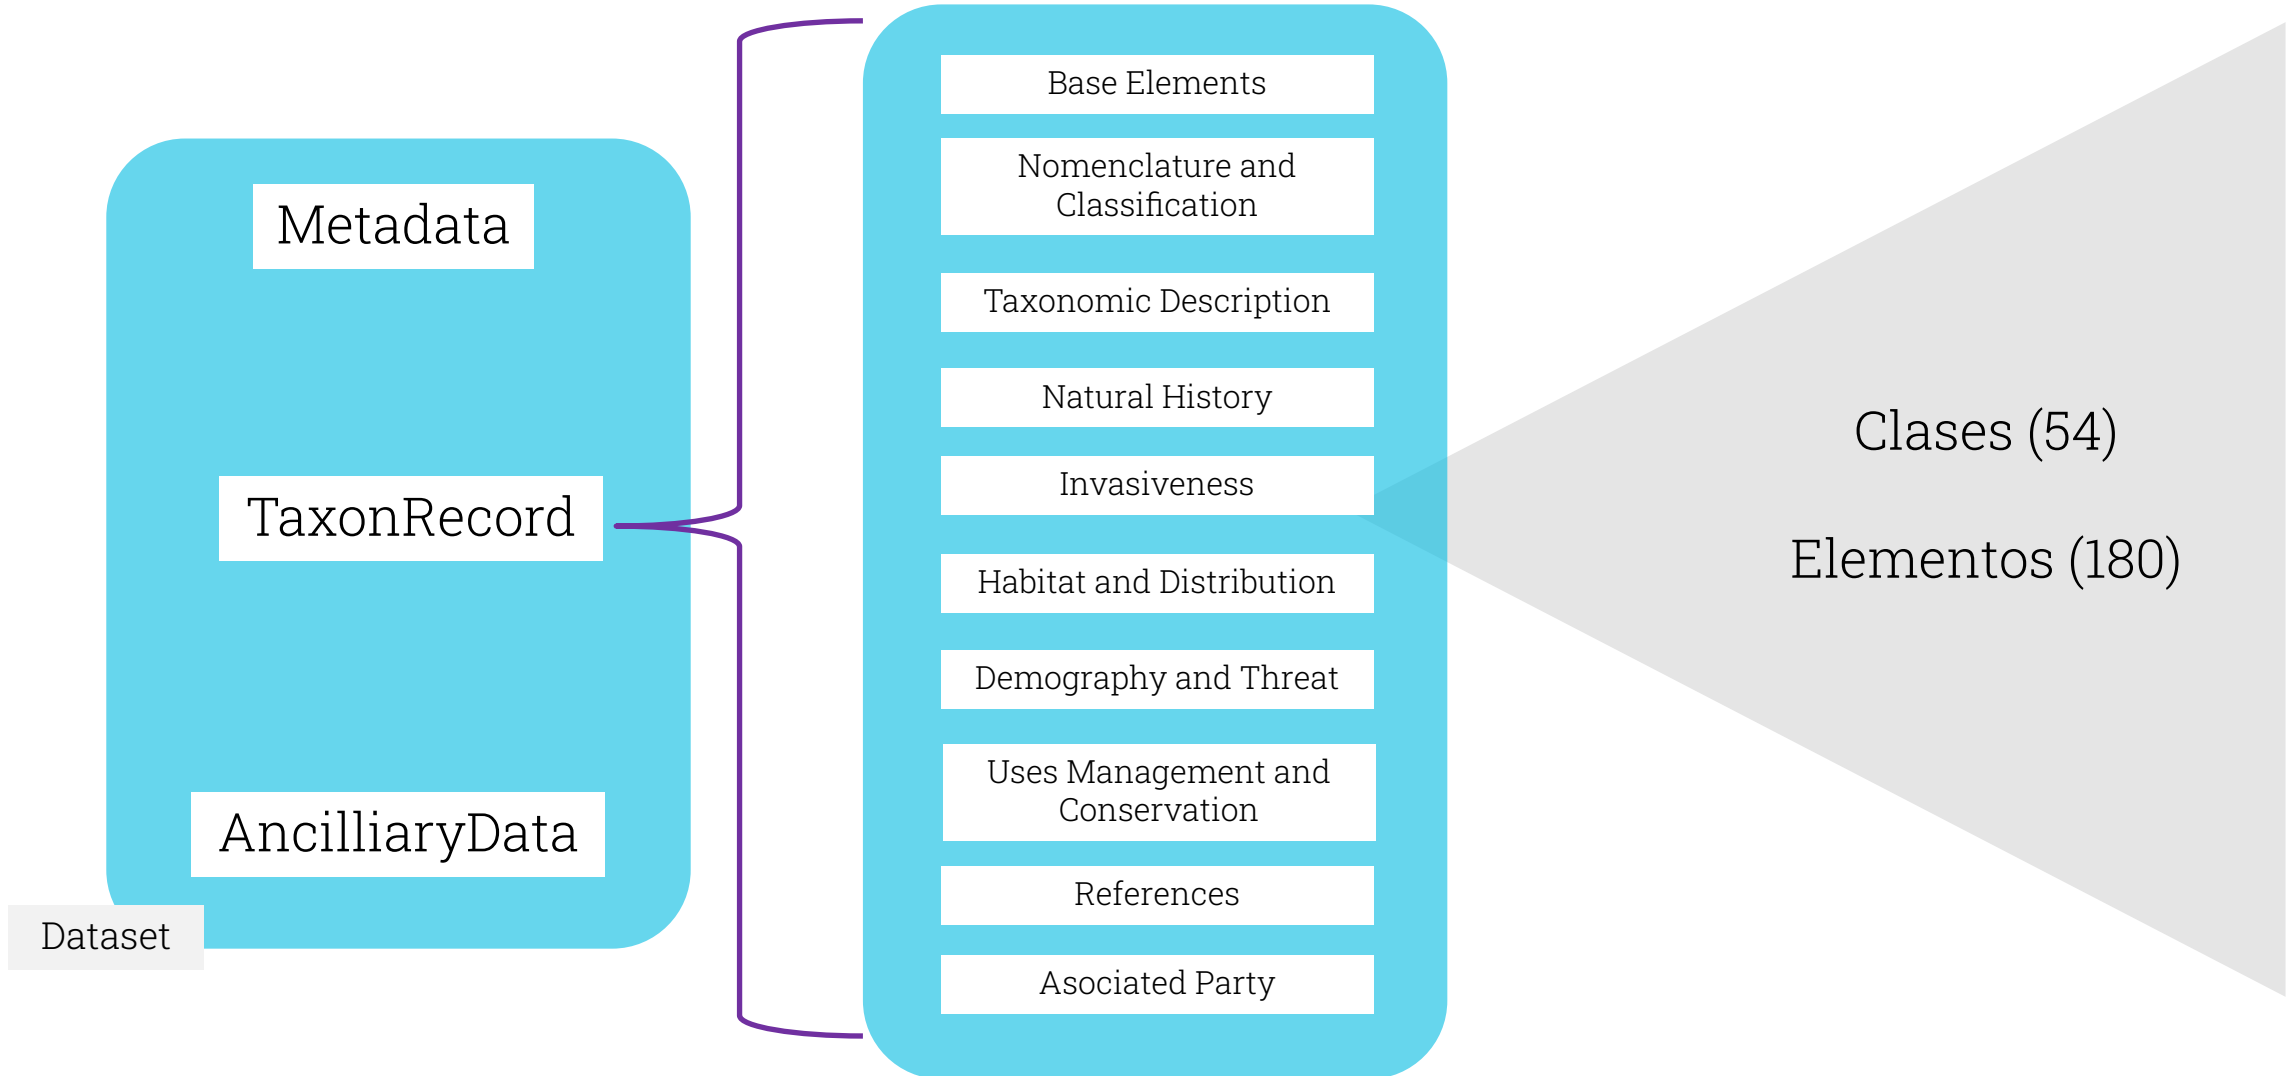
Metadata

TaxonRecord

AncilliaryData

Dataset

Base Elements

Nomenclature and Classification

Taxonomic Description

Natural History

Invasiveness

Habitat and Distribution

Demography and Threat

Uses Management and Conservation

References

Asociated Party

Clases (54)

Elementos (180)